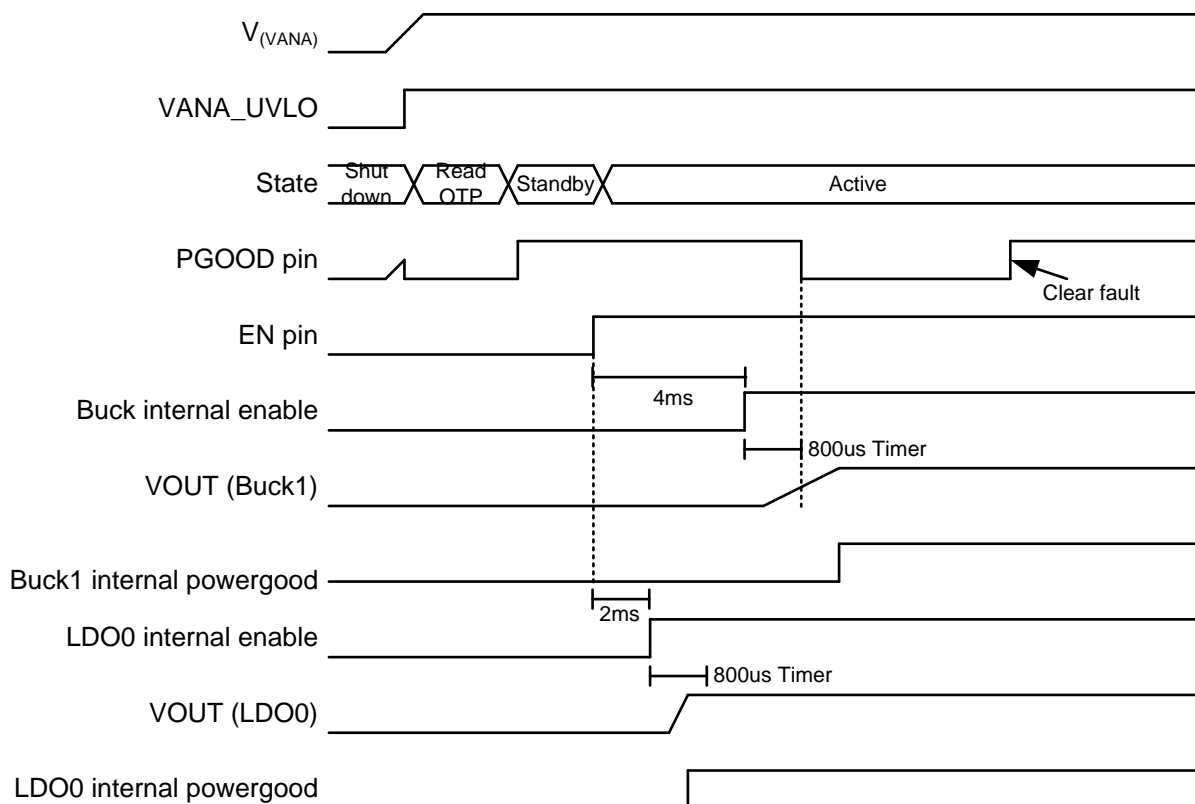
$V_{(VANA)}$

VANA_UVLO

State

Shut down

Read OTP

Standby

Active

PGOOD pin

Clear fault

EN pin

4ms

Buck internal enable

800us Timer

VOUT (Buck1)

Buck1 internal powergood

2ms

LDO0 internal enable

800us Timer

VOUT (LDO0)

LDO0 internal powergood